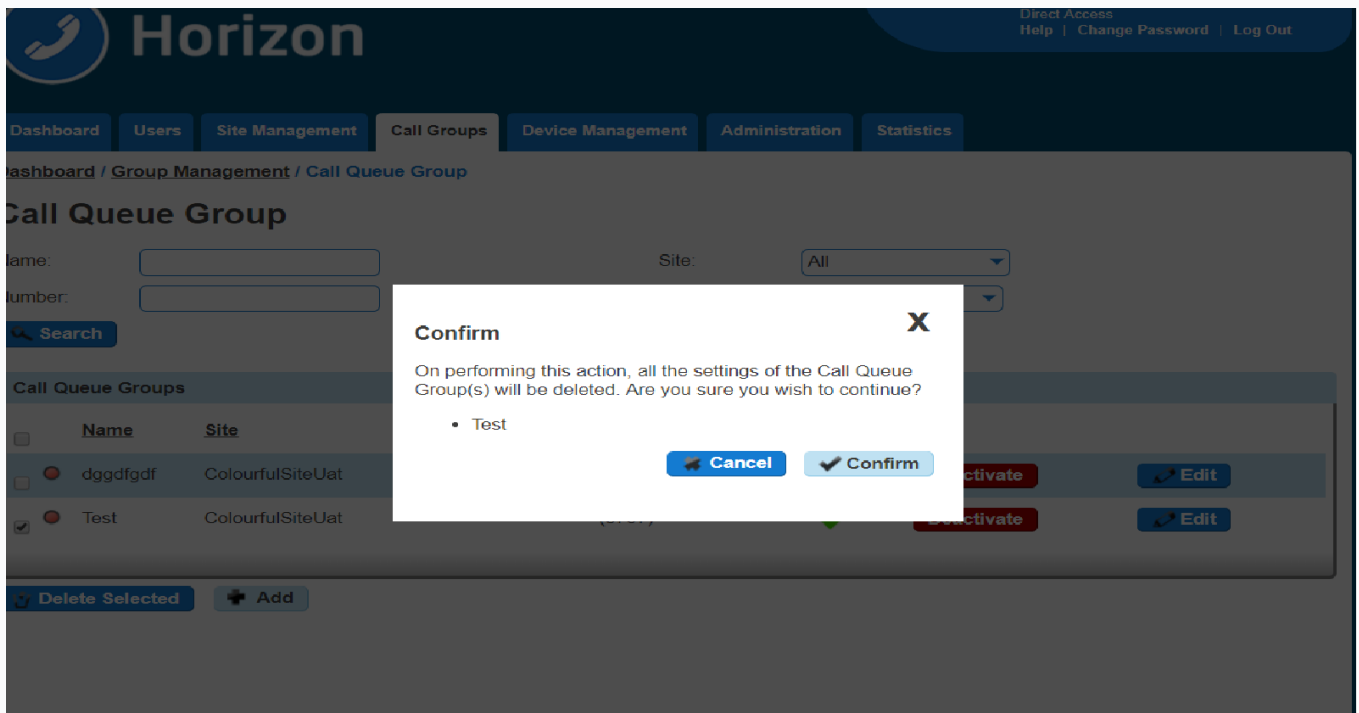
Horizon

Direct Access
Help | Change Password | Log Out

Dashboard Users Site Management Call Groups Device Management Administration Statistics

Dashboard / Group Management / Call Queue Group

Call Queue Group

Name:
Number:
Site: All

Search

Call Queue Groups

| | Name | Site |
|---|---|---|
| | dggdfgdf | ColourfulSiteUat |
| ✔ | Test | ColourfulSiteUat |

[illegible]ctivate Edit
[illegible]ctivate Edit

Delete Selected Add

Confirm

X

On performing this action, all the settings of the Call Queue Group(s) will be deleted. Are you sure you wish to continue?

• Test

Cancel Confirm